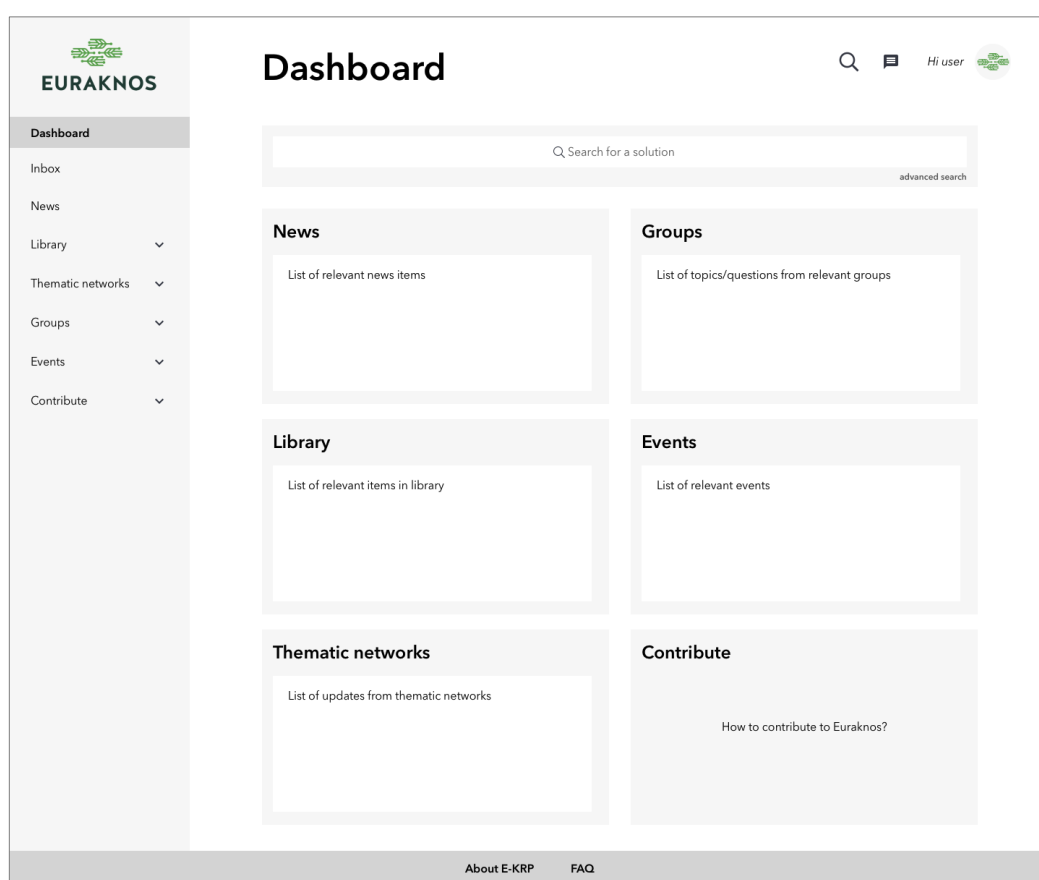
EURAKNOS

Dashboard
Inbox
News
Library
Thematic networks
Groups
Events
Contribute

Dashboard

Hi user

Search for a solution
advanced search

News
List of relevant news items

Groups
List of topics/questions from relevant groups

Library
List of relevant items in library

Events
List of relevant events

Thematic networks
List of updates from thematic networks

Contribute
How to contribute to Euraknos?

About E-KRP FAQ